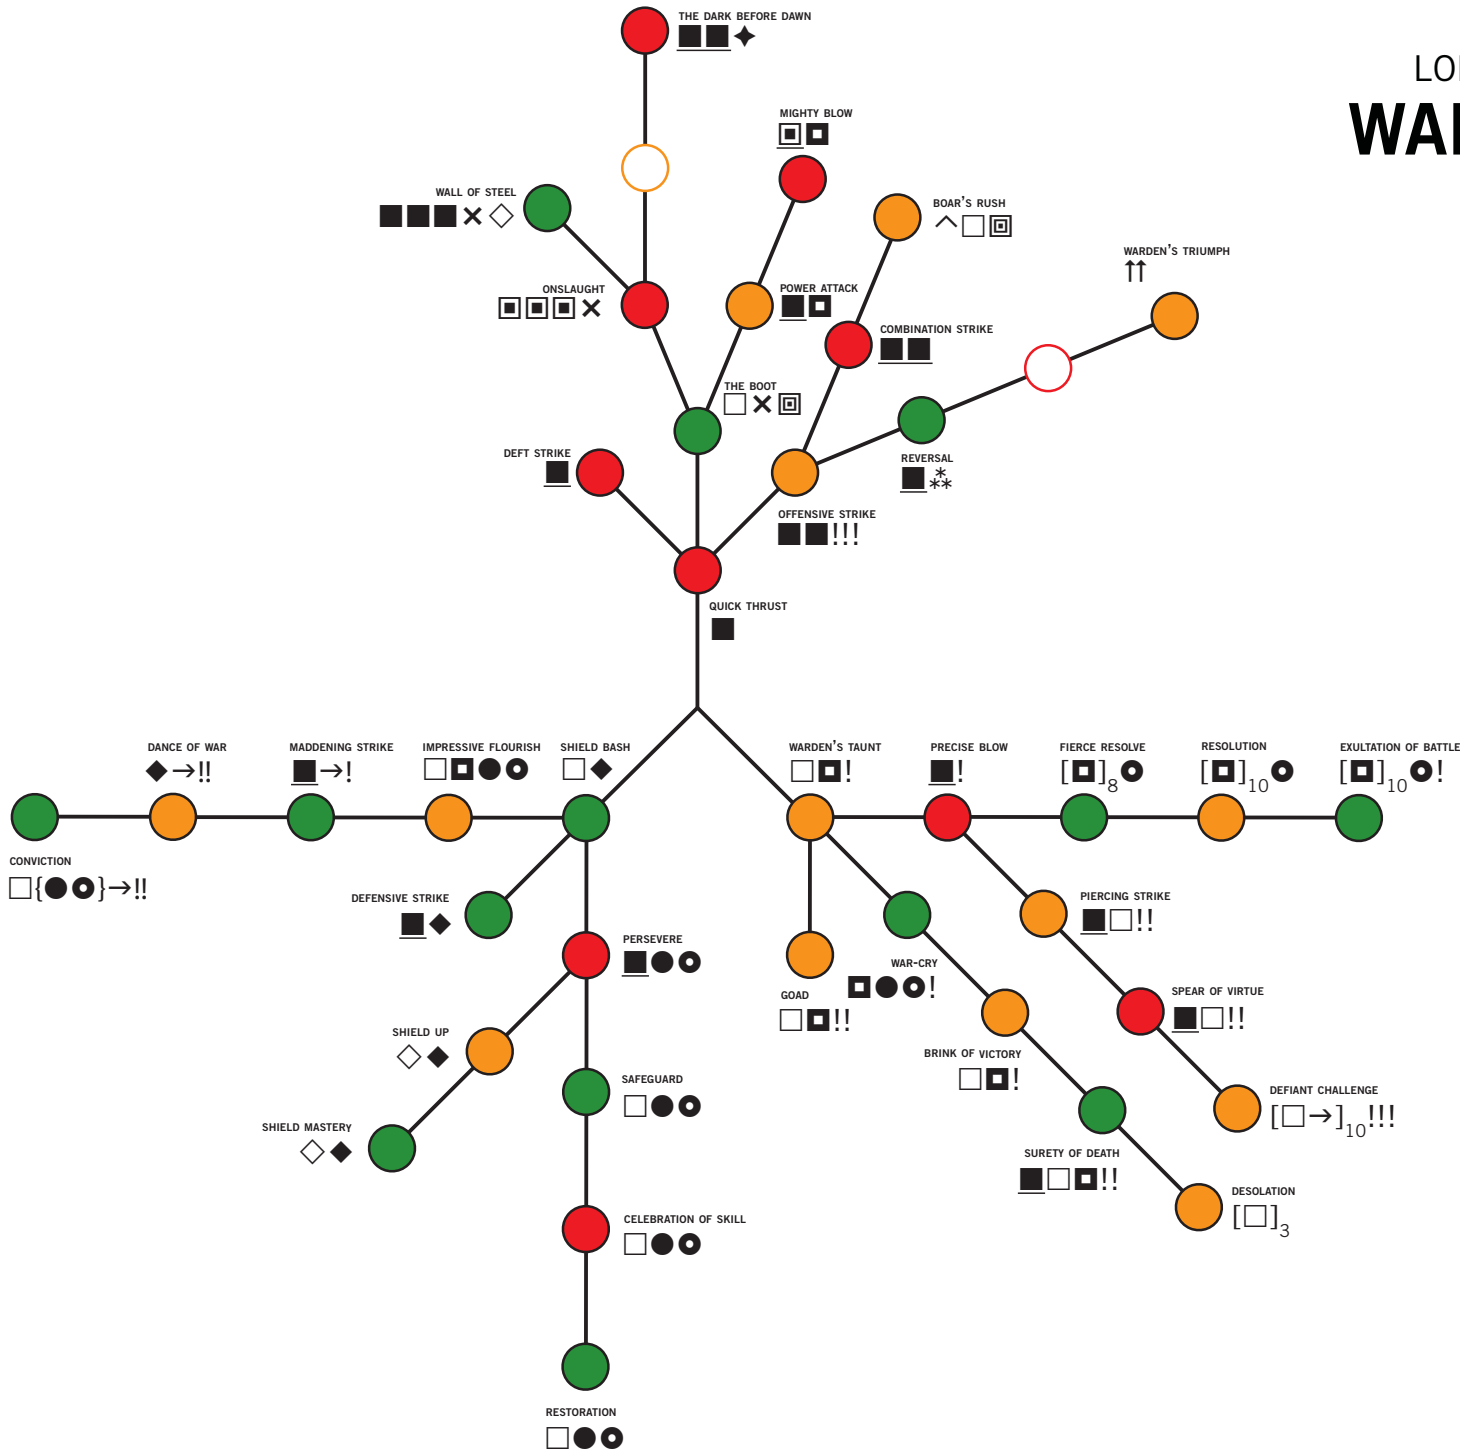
LO
WA

THE DARK BEFORE DAWN
■■✦

MIGHTY BLOW
▣◘

WALL OF STEEL
■■■✕◇

BOAR'S RUSH
^□▣

WARDEN'S TRIUMPH
⇈

ONSLAUGHT
▣▣▣✕

POWER ATTACK
■◘

COMBINATION STRIKE
■■

THE BOOT
□✕▣

DEFT STRIKE
■

REVERSAL
■⁂

OFFENSIVE STRIKE
■■!!!

QUICK THRUST
■

DANCE OF WAR
◆→‼

MADDENING STRIKE
■→!

IMPRESSIVE FLOURISH
□◘●⦿

SHIELD BASH
□◆

WARDEN'S TAUNT
□◘!

PRECISE BLOW
■!

FIERCE RESOLVE
$[◘]_8$⦿

RESOLUTION
$[◘]_{10}$⦿

EXULTATION OF BATTLE
$[◘]_{10}$⦿!

CONVICTION
□{●⦿}→‼

DEFENSIVE STRIKE
■◆

PIERCING STRIKE
■□!!

PERSEVERE
■●⦿

WAR-CRY
◘●⦿!

GOAD
□◘!!

SPEAR OF VIRTUE
■□!!

SHIELD UP
◇◆

BRINK OF VICTORY
□◘!

DEFIANT CHALLENGE
$[□→]_{10}$!!!

SAFEGUARD
□●⦿

SHIELD MASTERY
◇◆

SURETY OF DEATH
■□◘!!

DESOLATION
$[□]_3$

CELEBRATION OF SKILL
□●⦿

RESTORATION
□●⦿